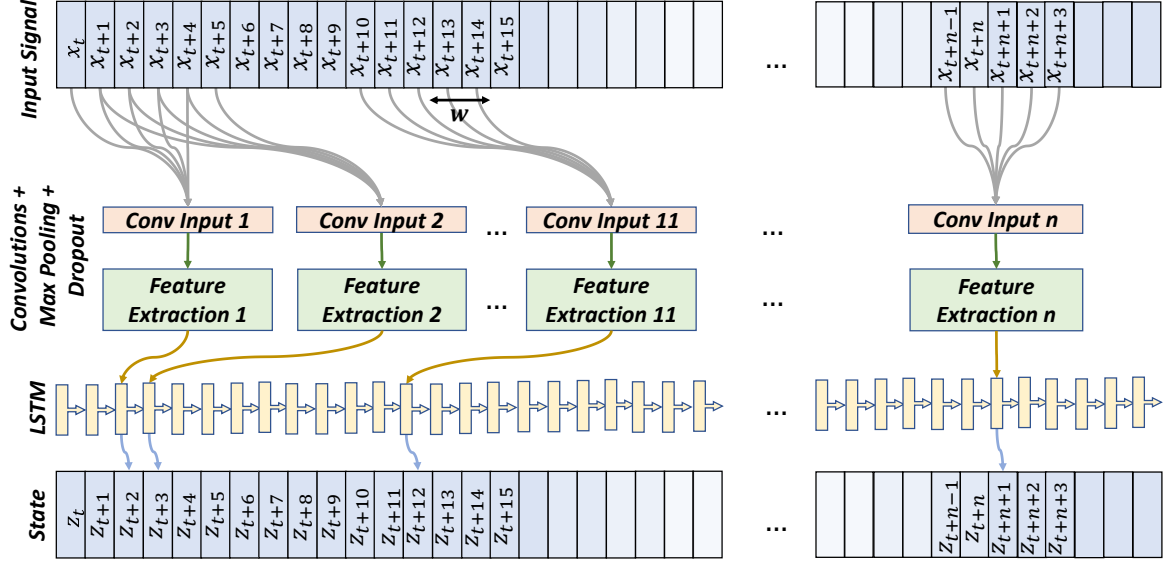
Input Signal

$x_t$ $x_{t+1}$ $x_{t+2}$ $x_{t+3}$ $x_{t+4}$ $x_{t+5}$ $x_{t+6}$ $x_{t+7}$ $x_{t+8}$ $x_{t+9}$ $x_{t+10}$ $x_{t+11}$ $x_{t+12}$ $x_{t+13}$ $x_{t+14}$ $x_{t+15}$ ... $x_{t+n-1}$ $x_{t+n}$ $x_{t+n+1}$ $x_{t+n+2}$ $x_{t+n+3}$

$w$

Convolutions + Max Pooling + Dropout

Conv Input 1 Conv Input 2 ... Conv Input 11 ... Conv Input n

Feature Extraction 1 Feature Extraction 2 ... Feature Extraction 11 ... Feature Extraction n

LSTM ...

State

$z_t$ $z_{t+1}$ $z_{t+2}$ $z_{t+3}$ $z_{t+4}$ $z_{t+5}$ $z_{t+6}$ $z_{t+7}$ $z_{t+8}$ $z_{t+9}$ $z_{t+10}$ $z_{t+11}$ $z_{t+12}$ $z_{t+13}$ $z_{t+14}$ $z_{t+15}$ ... $z_{t+n-1}$ $z_{t+n}$ $z_{t+n+1}$ $z_{t+n+2}$ $z_{t+n+3}$